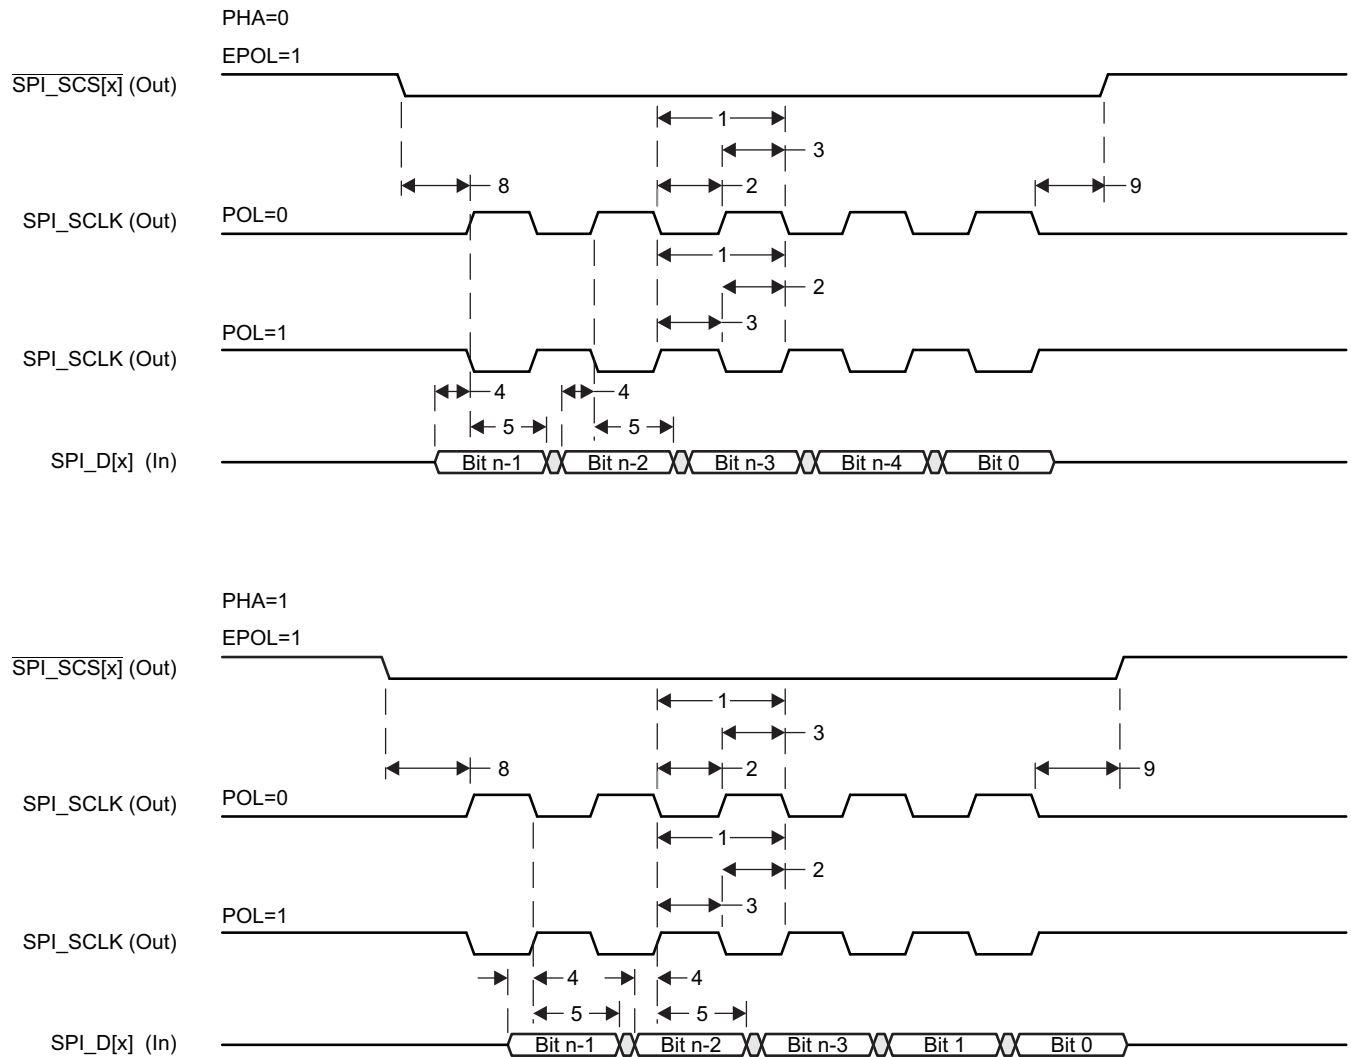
PHA=0

EPOL=1

$\overline{\text{SPI\_SCS[x]}}$ (Out)

1

3

8

2

9

SPI_SCLK (Out)

POL=0

1

2

3

POL=1

SPI_SCLK (Out)

4

4

5

5

SPI_D[x] (In)

Bit n-1

Bit n-2

Bit n-3

Bit n-4

Bit 0

PHA=1

EPOL=1

$\overline{\text{SPI\_SCS[x]}}$ (Out)

1

3

8

2

9

SPI_SCLK (Out)

POL=0

1

2

3

POL=1

SPI_SCLK (Out)

4

4

5

5

SPI_D[x] (In)

Bit n-1

Bit n-2

Bit n-3

Bit 1

Bit 0